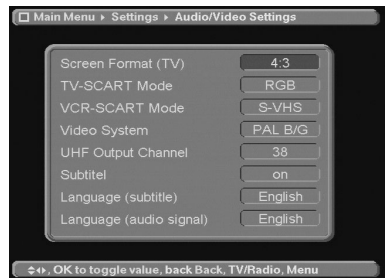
Main Menu ▸ Settings ▸ Audio/Video Settings

| | |
|---|---|
| Screen Format (TV) | 4:3 |
| TV-SCART Mode | RGB |
| VCR-SCART Mode | S-VHS |
| Video System | PAL B/G |
| UHF Output Channel | 38 |
| Subtitel | on |
| Language (subtitle) | English |
| Language (audio signal) | English |

⇕◂▸, OK to toggle value, back Back, TV/Radio, Menu